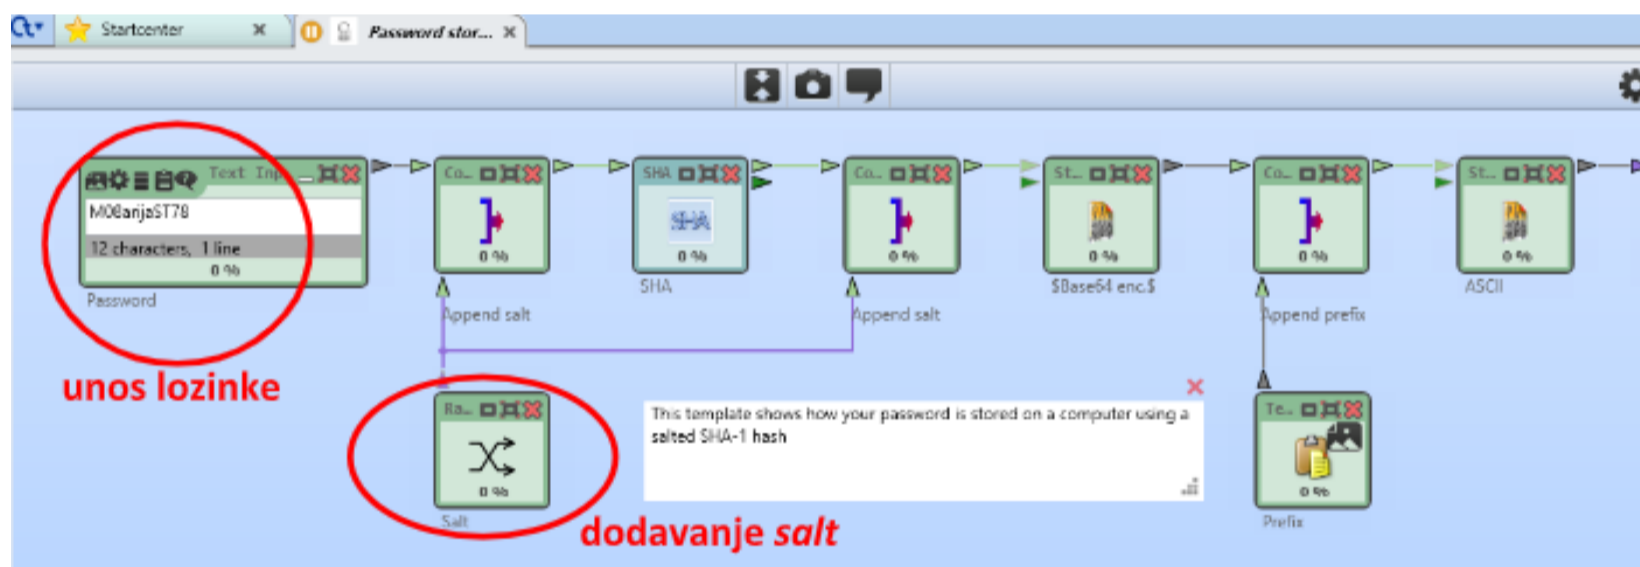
Startcenter
Password stor...
Text Inp...
M0BarjaST78
12 characters, 1 line
0 %
Password
Co...
0 %
Append salt
SHA
SHA
0 %
SHA
Co...
0 %
Append salt
St...
0 %
$Base64 enc.$
Co...
0 %
Append prefix
St...
0 %
ASCII
unos lozinke
Ra...
0 %
Salt
This template shows how your password is stored on a computer using a salted SHA-1 hash
Te...
0 %
Prefix
dodavanje salt